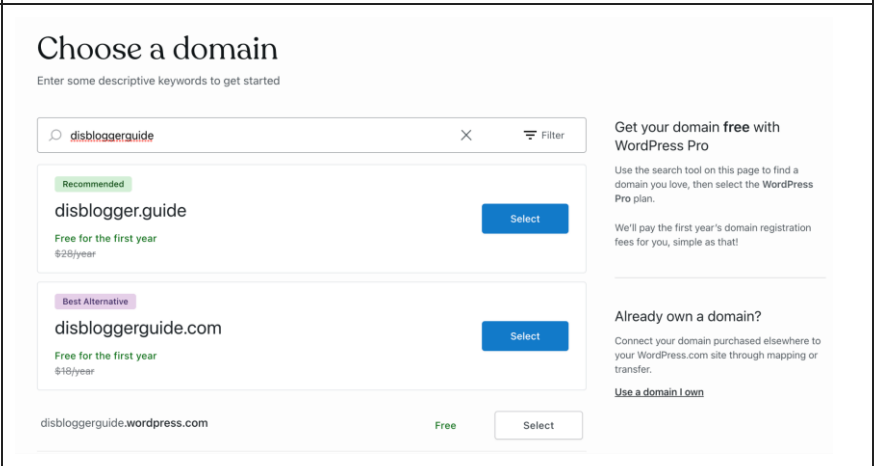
Choose a domain

Enter some descriptive keywords to get started

disbloggerguide

Filter

Recommended

disblogger.guide

Free for the first year

~~$28/year~~

Select

Best Alternative

disbloggerguide.com

Free for the first year

~~$18/year~~

Select

disbloggerguide.wordpress.com

Free

Select

Get your domain **free** with WordPress Pro

Use the search tool on this page to find a domain you love, then select the **WordPress Pro** plan.

We'll pay the first year's domain registration fees for you, simple as that!

Already own a domain?

Connect your domain purchased elsewhere to your WordPress.com site through mapping or transfer.

Use a domain I own